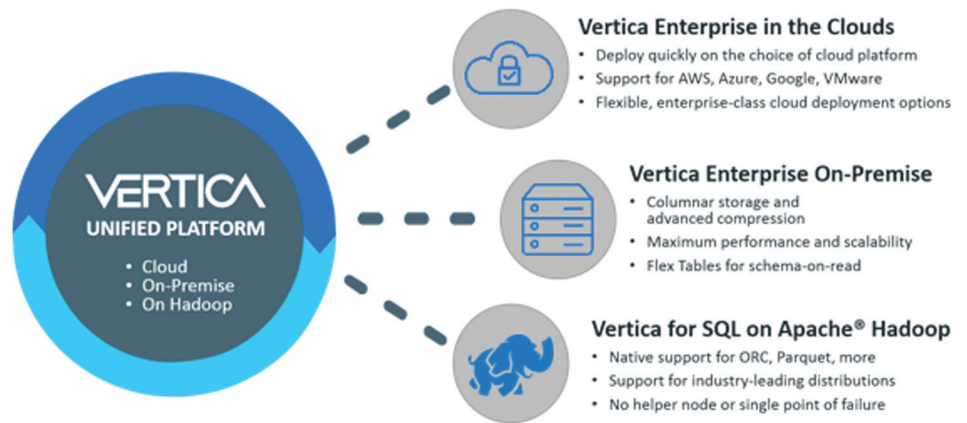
VERTICA
UNIFIED PLATFORM

• Cloud
• On-Premise
• On Hadoop

Vertica Enterprise in the Clouds

• Deploy quickly on the choice of cloud platform
• Support for AWS, Azure, Google, VMware
• Flexible, enterprise-class cloud deployment options

Vertica Enterprise On-Premise

• Columnar storage and advanced compression
• Maximum performance and scalability
• Flex Tables for schema-on-read

Vertica for SQL on Apache® Hadoop

• Native support for ORC, Parquet, more
• Support for industry-leading distributions
• No helper node or single point of failure